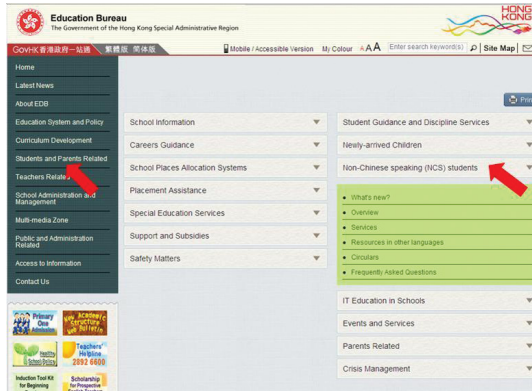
Education Bureau
The Government of the Hong Kong Special Administrative Region

HONG KONG

GovHK 香港政府一站通 繁體版 简体版
Mobile / Accessible Version My Colour A A A Enter search keyword(s) Site Map

Home
Latest News
About EDB
Education System and Policy
Curriculum Development
Students and Parents Related
Teachers Related
School Administration and Management
Multi-media Zone
Public and Administration Related
Access to Information
Contact Us

Print

School Information
Careers Guidance
School Places Allocation Systems
Placement Assistance
Special Education Services
Support and Subsidies
Safety Matters

Student Guidance and Discipline Services
Newly-arrived Children
Non-Chinese speaking (NCS) students
What's new?
Overview
Services
Resources in other languages
Circulars
Frequently Asked Questions
IT Education in Schools
Events and Services
Parents Related
Crisis Management

Primary One Admission
New Academic Structure Web Bulletin
Healthy School Policy
Teachers' Helpline 2892 6600
Induction Tool Kit for Beginning
Scholarship for Prospective